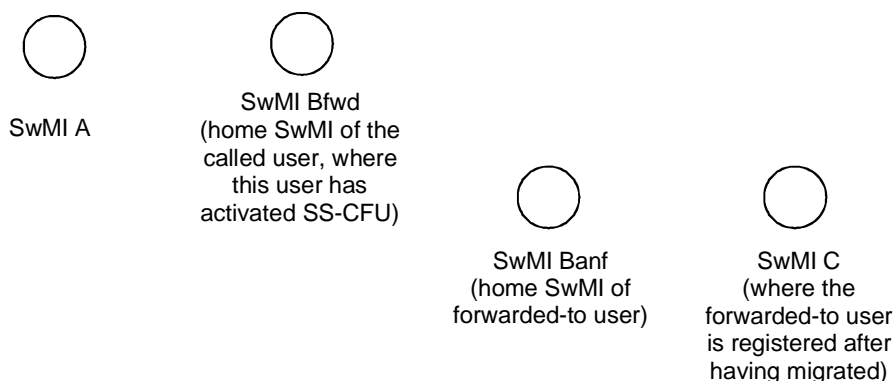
SwMI A

SwMI Bfwd (home SwMI of the called user, where this user has activated SS-CFU)

SwMI Banf (home SwMI of forwarded-to user)

SwMI C (where the forwarded-to user is registered after having migrated)